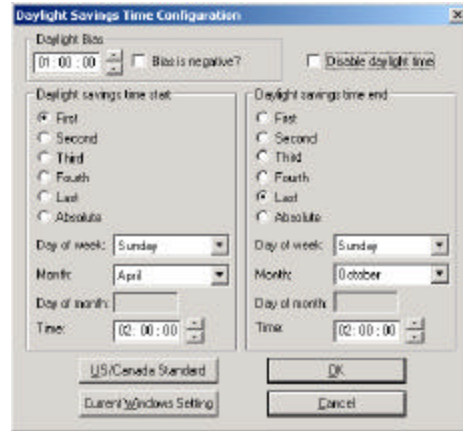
Daylight Savings Time Configuration

×

Daylight Bias

01 : 00 : 00

Bias is negative?

Disable daylight time

Daylight savings time start

First

Second

Third

Fourth

Last

Absolute

Day of week: Sunday

Month: April

Day of month:

Time: 02 : 00 : 00

Daylight savings time end

First

Second

Third

Fourth

Last

Absolute

Day of week: Sunday

Month: October

Day of month:

Time: 02 : 00 : 00

US/Canada Standard

OK

Current Windows Setting

Cancel